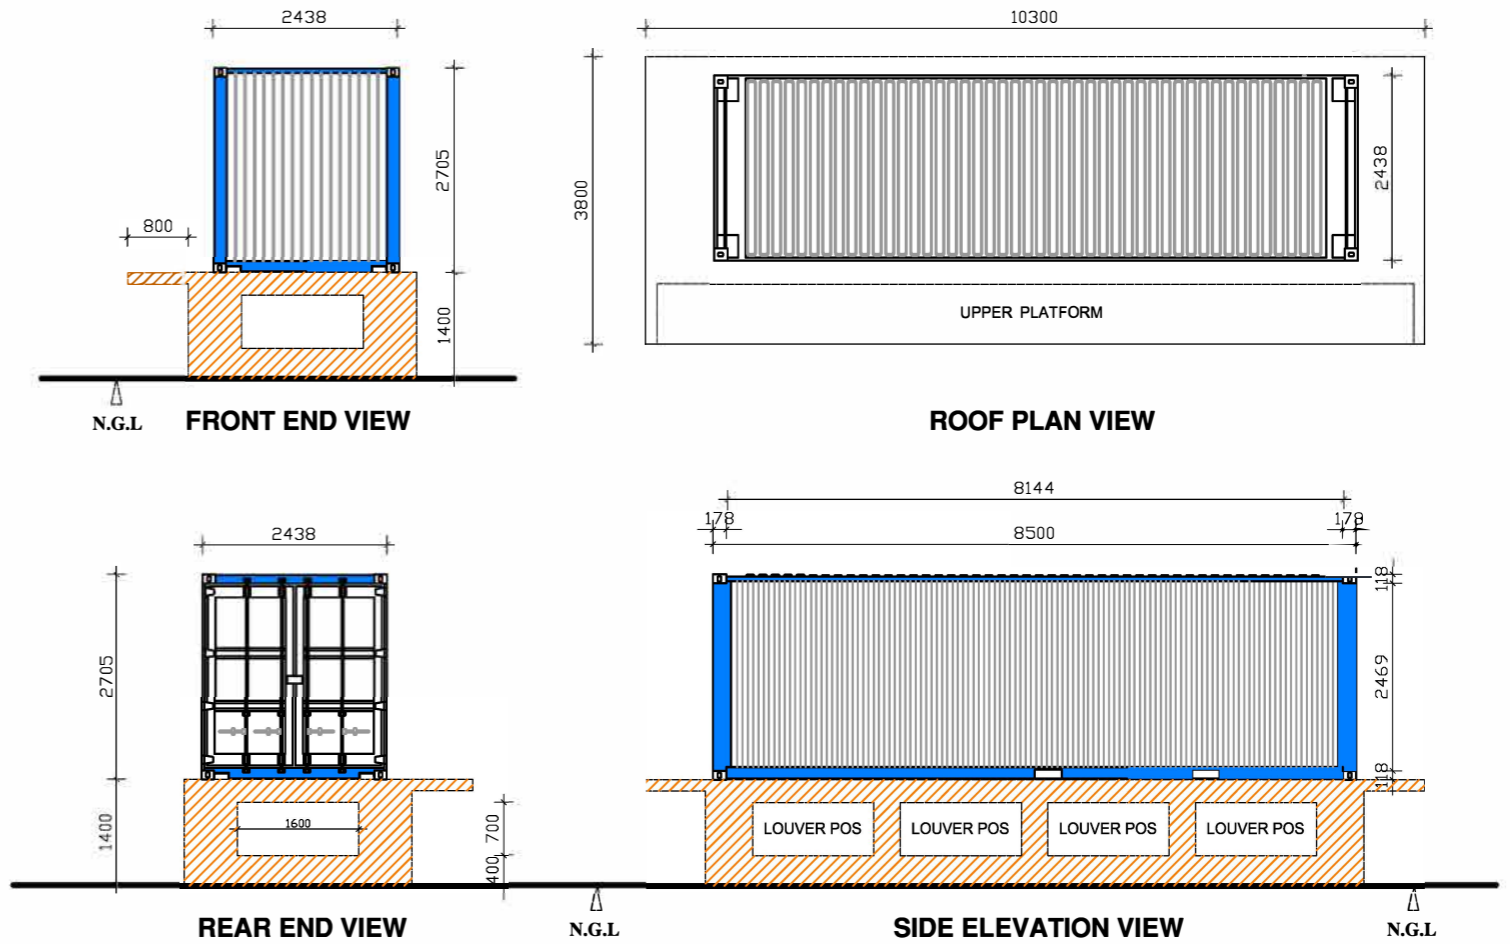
2438

2705

800

1400

N.G.L

FRONT END VIEW

10300

3800

2438

UPPER PLATFORM

ROOF PLAN VIEW

2438

2705

1400

1600

700

400

REAR END VIEW

N.G.L

8144

178

178

8500

118

2469

118

LOUVER POS

LOUVER POS

LOUVER POS

LOUVER POS

SIDE ELEVATION VIEW

N.G.L